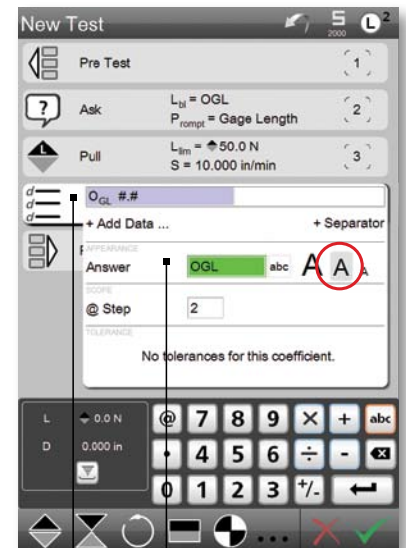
New Test

5
2000

2

Pre Test
1

Ask
$L_{bl}$ = OGL
$P_{rompt}$ = Gage Length
2

Pull
$L_{lim}$ = 50.0 N
S = 10.000 in/min
3

$O_{GL}$ #.#

+ Add Data ...
+ Separator

APPEARANCE
Answer
OGL
abc
A
A
A

SCOPE
@ Step
2

TOLERANCE
No tolerances for this coefficient.

L
0.0 N
D
0.000 in

@
7
8
9
×
+
abc
•
4
5
6
÷
-
0
1
2
3
+/-